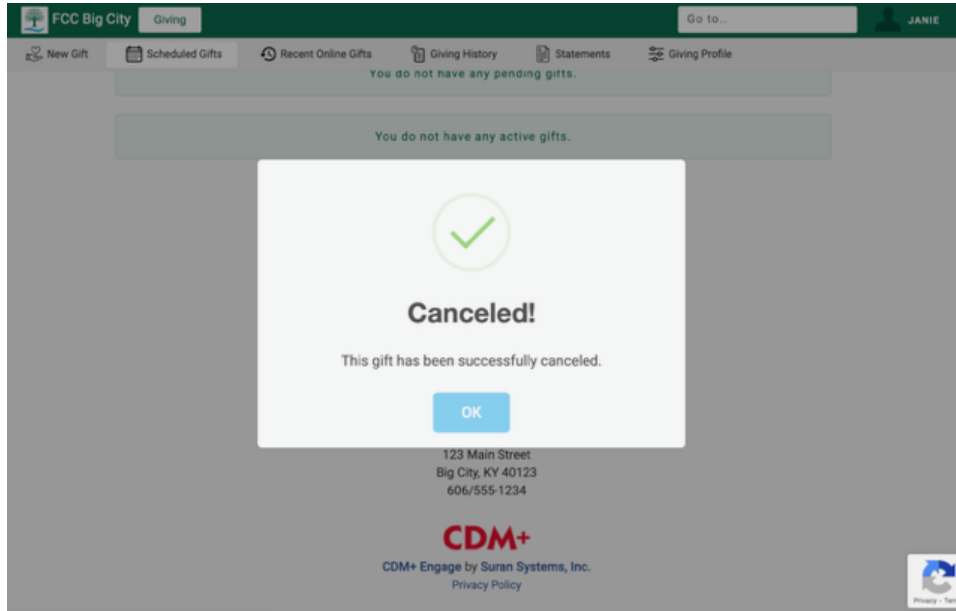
FCC Big City Giving

Go to..

JANIE

New Gift Scheduled Gifts Recent Online Gifts Giving History Statements Giving Profile

You do not have any pending gifts.

You do not have any active gifts.

Canceled!

This gift has been successfully canceled.

OK

123 Main Street
Big City, KY 40123
606/555-1234

CDM+

CDM+ Engage by Suran Systems, Inc.
Privacy Policy

Privacy - Ter